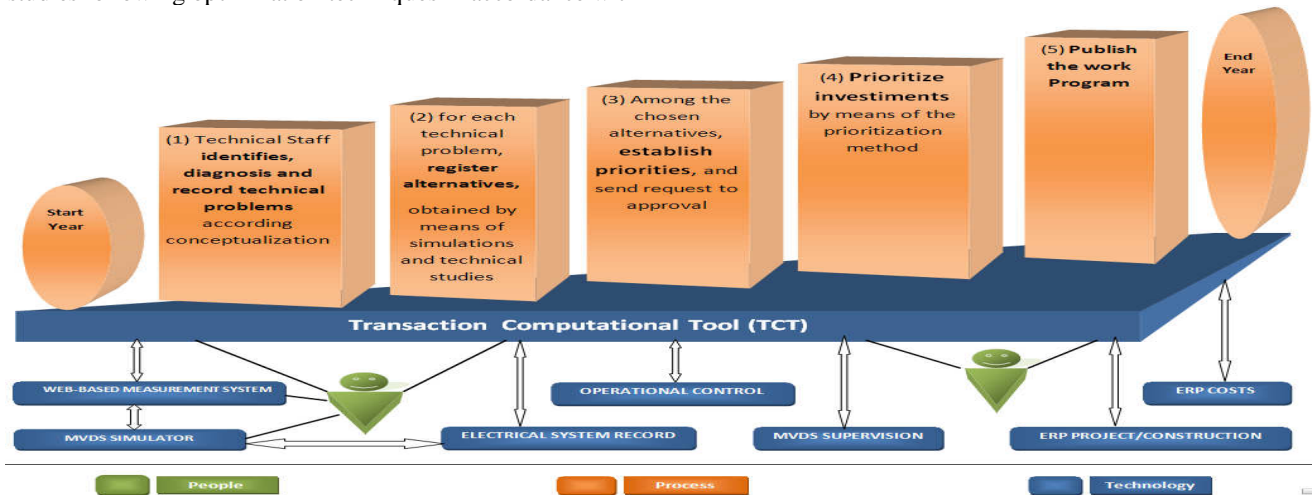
Start Year

(1) Technical Staff identifies, diagnosis and record technical problems according conceptualization

(2) for each technical problem, register alternatives, obtained by means of simulations and technical studies

(3) Among the chosen alternatives, establish priorities, and send request to approval

(4) Prioritize investiments by means of the prioritization method

(5) Publish the work Program

End Year

Transaction Computational Tool (TCT)

WEB-BASED MEASUREMENT SYSTEM

MVDS SIMULATOR

ELECTRICAL SYSTEM RECORD

OPERATIONAL CONTROL

MVDS SUPERVISION

ERP PROJECT/CONSTRUCTION

ERP COSTS

People

Process

Technology